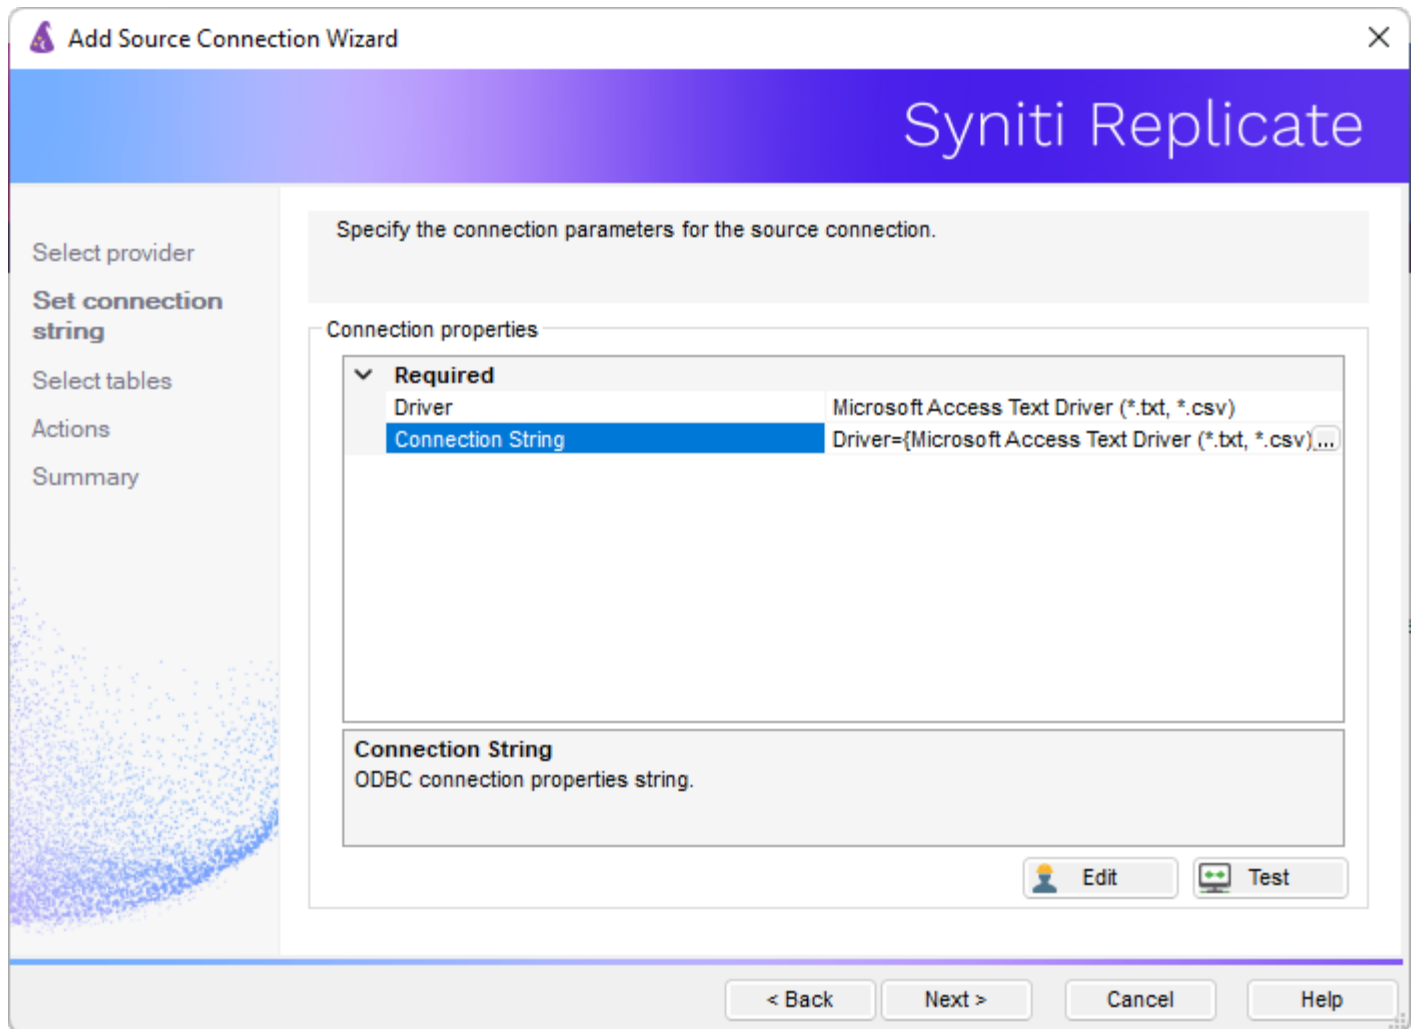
Add Source Connection Wizard

Syniti Replicate

Select provider

Set connection string

Select tables

Actions

Summary

Specify the connection parameters for the source connection.

Connection properties

| Required | |
|---|---|
| Driver | Microsoft Access Text Driver (*.txt, *.csv) |
| Connection String | Driver={Microsoft Access Text Driver (*.txt, *.csv) ... |

Connection String
ODBC connection properties string.

Edit

Test

< Back

Next >

Cancel

Help